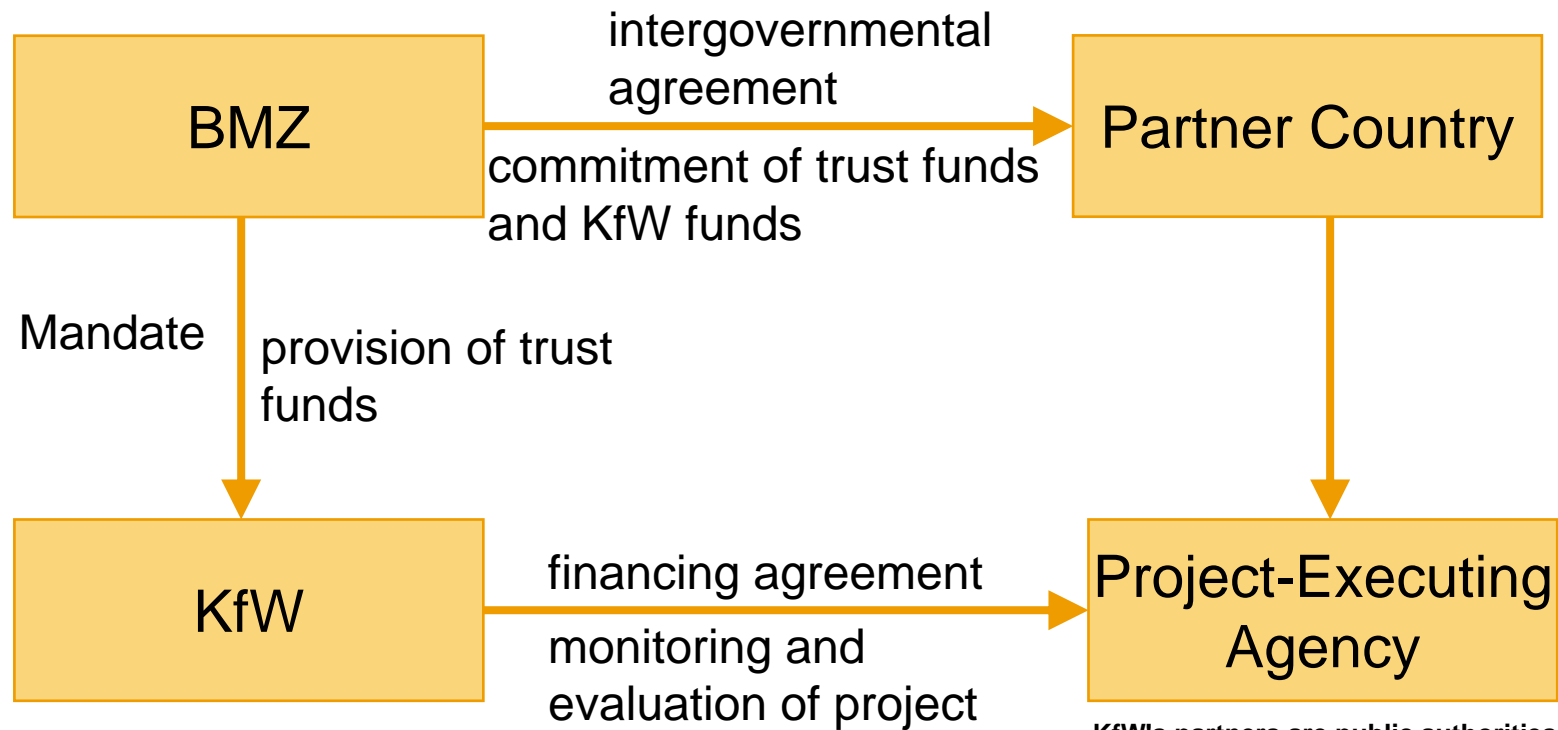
BMZ

intergovernmental agreement

commitment of trust funds and KfW funds

Partner Country

Mandate

provision of trust funds

KfW

financing agreement

monitoring and evaluation of project

Project-Executing Agency

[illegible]